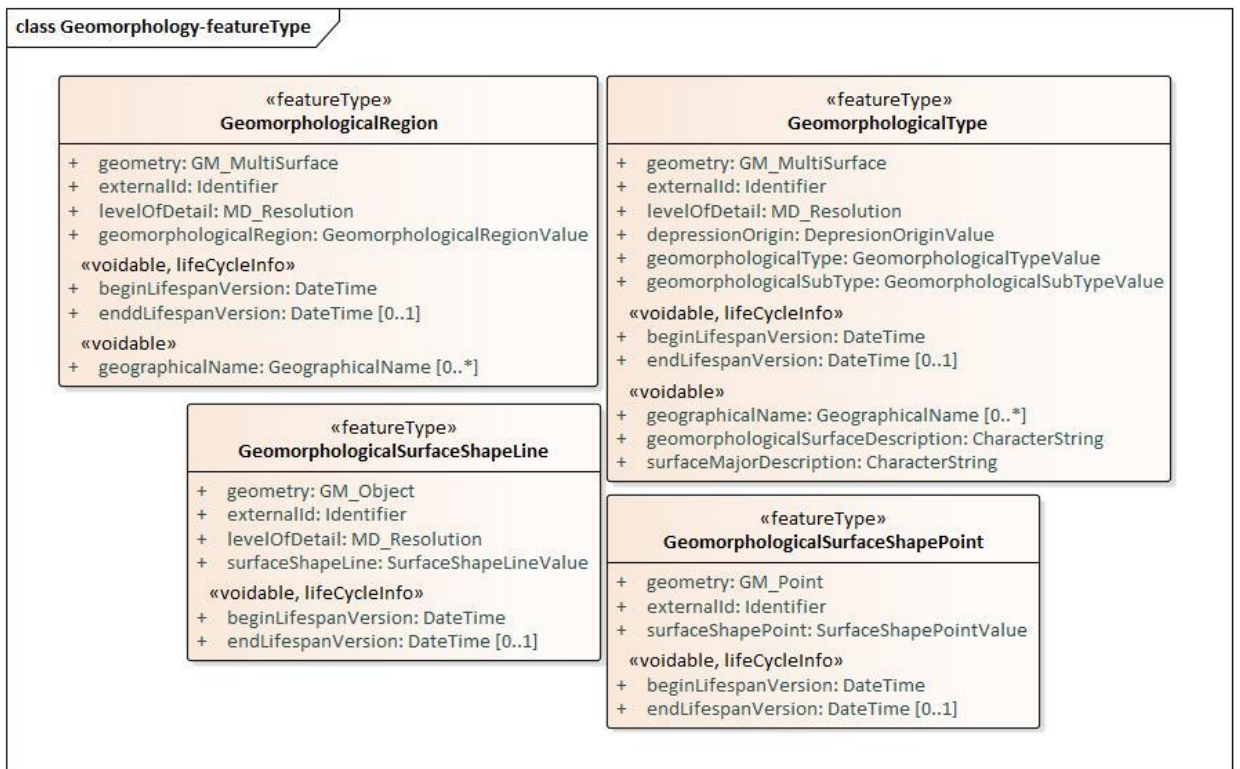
class Geomorphology-featureType

«featureType»
GeomorphologicalRegion

+ geometry: GM_MultiSurface
+ externalId: Identifier
+ levelOfDetail: MD_Resolution
+ geomorphologicalRegion: GeomorphologicalRegionValue

«voidable, lifeCycleInfo»
+ beginLifespanVersion: DateTime
+ enddLifespanVersion: DateTime [0..1]

«voidable»
+ geographicalName: GeographicalName [0..*]

«featureType»
GeomorphologicalType

+ geometry: GM_MultiSurface
+ externalId: Identifier
+ levelOfDetail: MD_Resolution
+ depressionOrigin: DepresionOriginValue
+ geomorphologicalType: GeomorphologicalTypeValue
+ geomorphologicalSubType: GeomorphologicalSubTypeValue

«voidable, lifeCycleInfo»
+ beginLifespanVersion: DateTime
+ endLifespanVersion: DateTime [0..1]

«voidable»
+ geographicalName: GeographicalName [0..*]
+ geomorphologicalSurfaceDescription: CharacterString
+ surfaceMajorDescription: CharacterString

«featureType»
GeomorphologicalSurfaceShapeLine

+ geometry: GM_Object
+ externalId: Identifier
+ levelOfDetail: MD_Resolution
+ surfaceShapeLine: SurfaceShapeLineValue

«voidable, lifeCycleInfo»
+ beginLifespanVersion: DateTime
+ endLifespanVersion: DateTime [0..1]

«featureType»
GeomorphologicalSurfaceShapePoint

+ geometry: GM_Point
+ externalId: Identifier
+ surfaceShapePoint: SurfaceShapePointValue

«voidable, lifeCycleInfo»
+ beginLifespanVersion: DateTime
+ endLifespanVersion: DateTime [0..1]